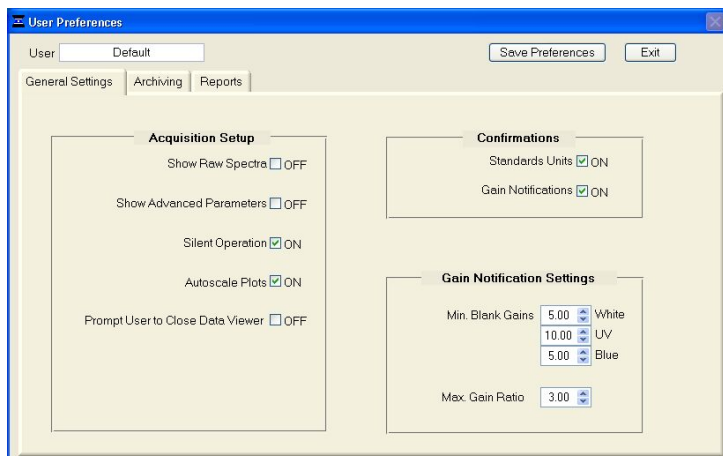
User Preferences

User Default

Save Preferences

Exit

General Settings | Archiving | Reports

Acquisition Setup

Show Raw Spectra OFF

Show Advanced Parameters OFF

Silent Operation ON

Autoscale Plots ON

Prompt User to Close Data Viewer OFF

Confirmations

Standards Units ON

Gain Notifications ON

Gain Notification Settings

Min. Blank Gains 5.00 White

10.00 UV

5.00 Blue

Max. Gain Ratio 3.00